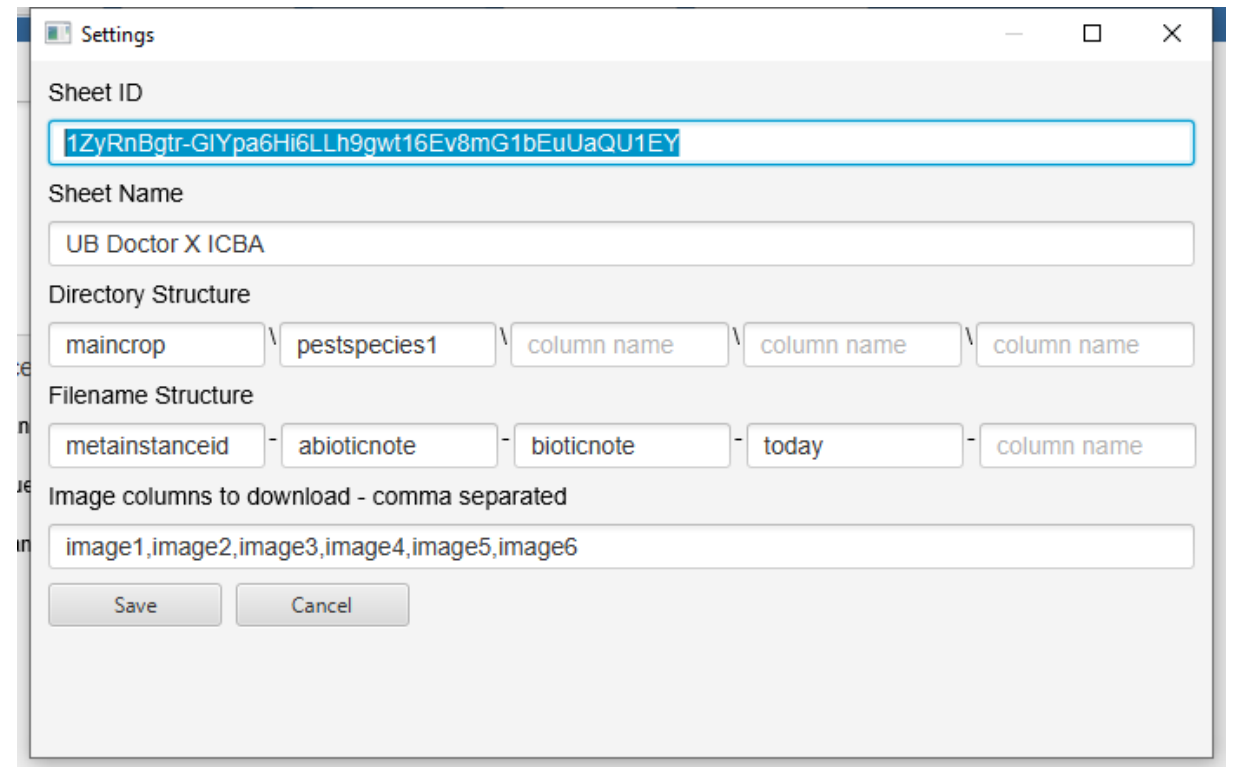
Settings

Sheet ID

1ZyRnBgtr-GIYpa6Hi6LLh9gwt16Ev8mG1bEuUaQU1EY

Sheet Name

UB Doctor X ICBA

Directory Structure

maincrop \ pestspecies1 \ column name \ column name \ column name

Filename Structure

metainstanceid - abioticnote - bioticnote - today - column name

Image columns to download - comma separated

image1,image2,image3,image4,image5,image6

Save Cancel